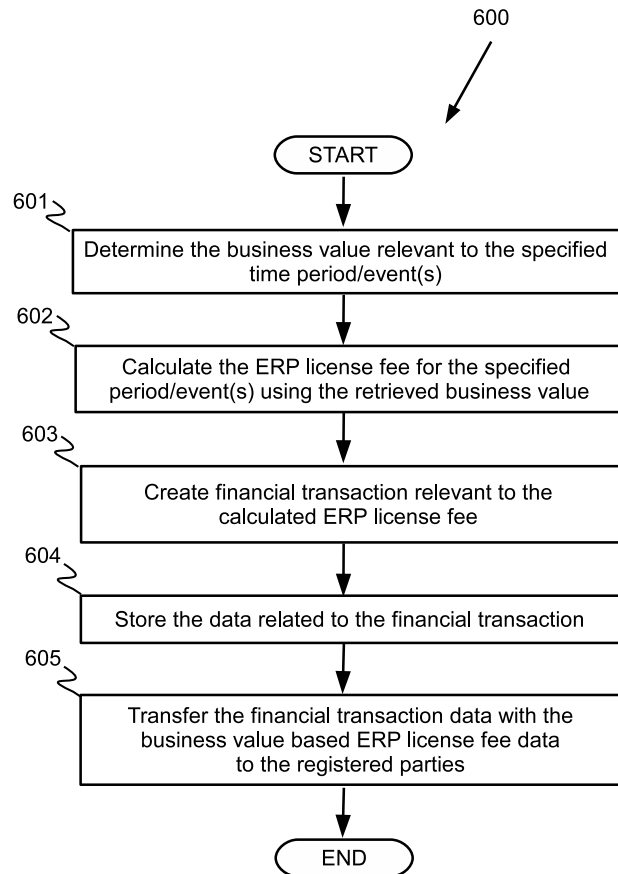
600

START

601

Determine the business value relevant to the specified time period/event(s)

602

Calculate the ERP license fee for the specified period/event(s) using the retrieved business value

603

Create financial transaction relevant to the calculated ERP license fee

604

Store the data related to the financial transaction

605

Transfer the financial transaction data with the business value based ERP license fee data to the registered parties

END